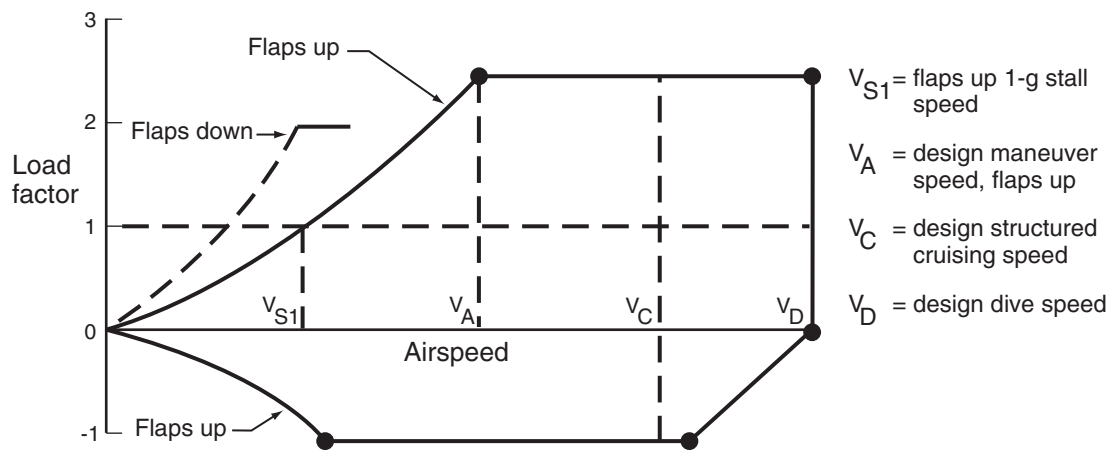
3

2

Load factor

1

0

-1

Flaps up

Flaps down

Flaps up

$V_{S1}$

$V_A$

$V_C$

$V_D$

Airspeed

$V_{S1}$ = flaps up 1-g stall speed

$V_A$ = design maneuver speed, flaps up

$V_C$ = design structured cruising speed

$V_D$ = design dive speed